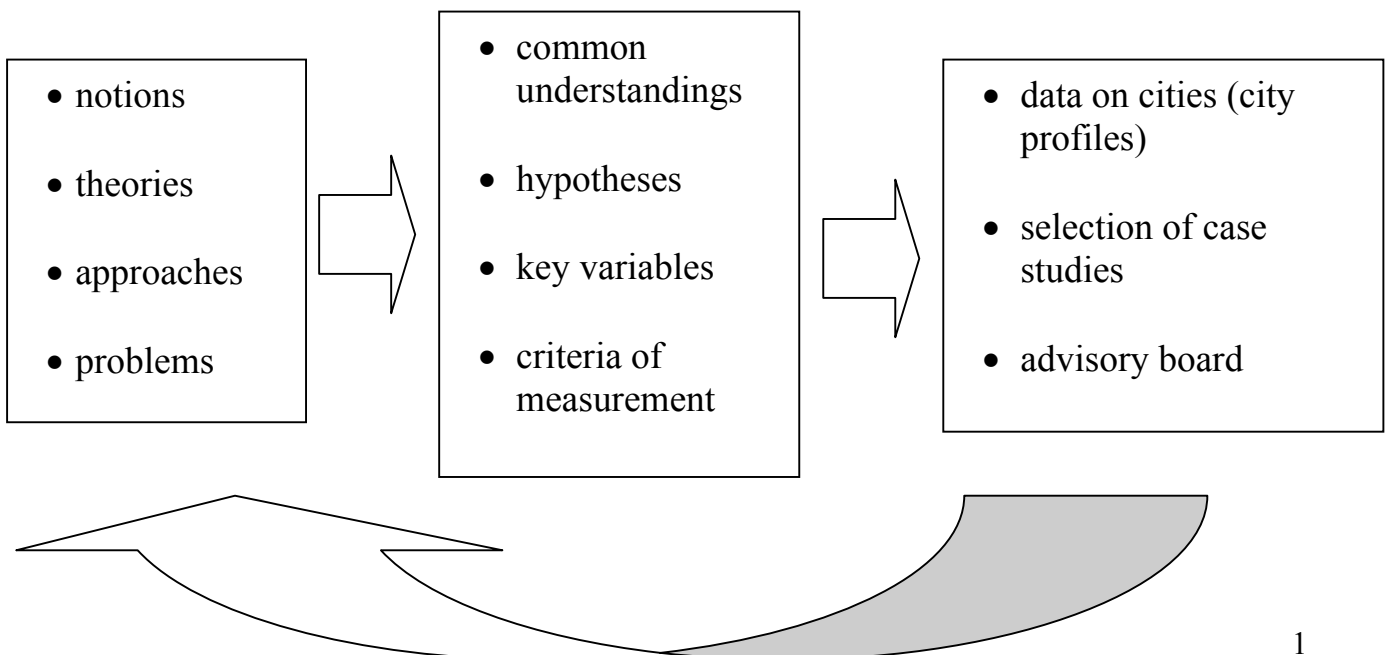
- notions
- theories
- approaches
- problems

- common understandings
- hypotheses
- key variables
- criteria of measurement

- data on cities (city profiles)
- selection of case studies
- advisory board

1